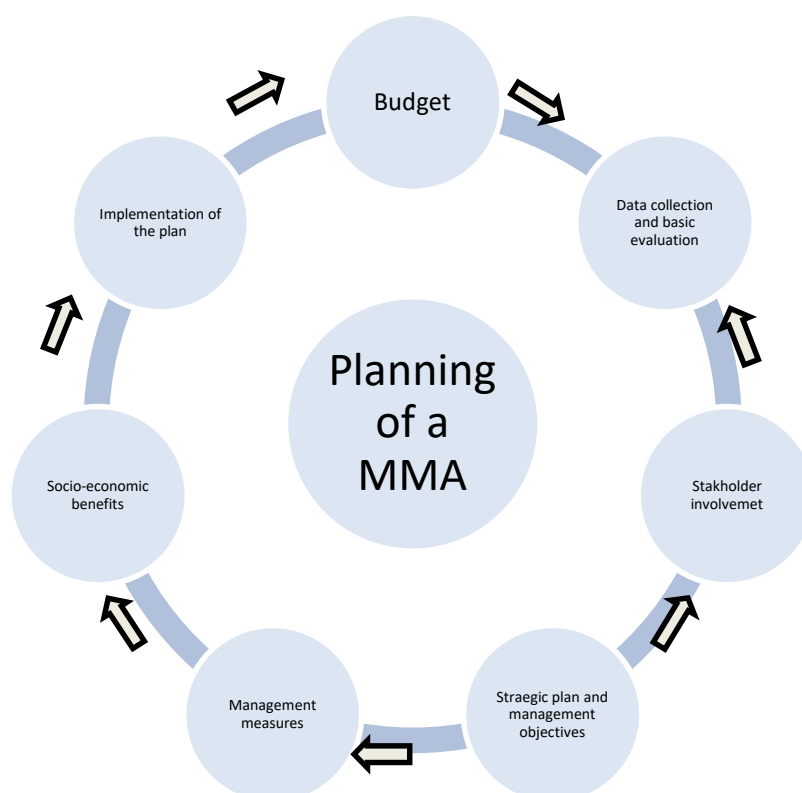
Budget

Data collection and basic evaluation

Stakholder involvemet

Straegic plan and management objectives

Management measures

Socio-economic benefits

Implementation of the plan

Planning of a MMA